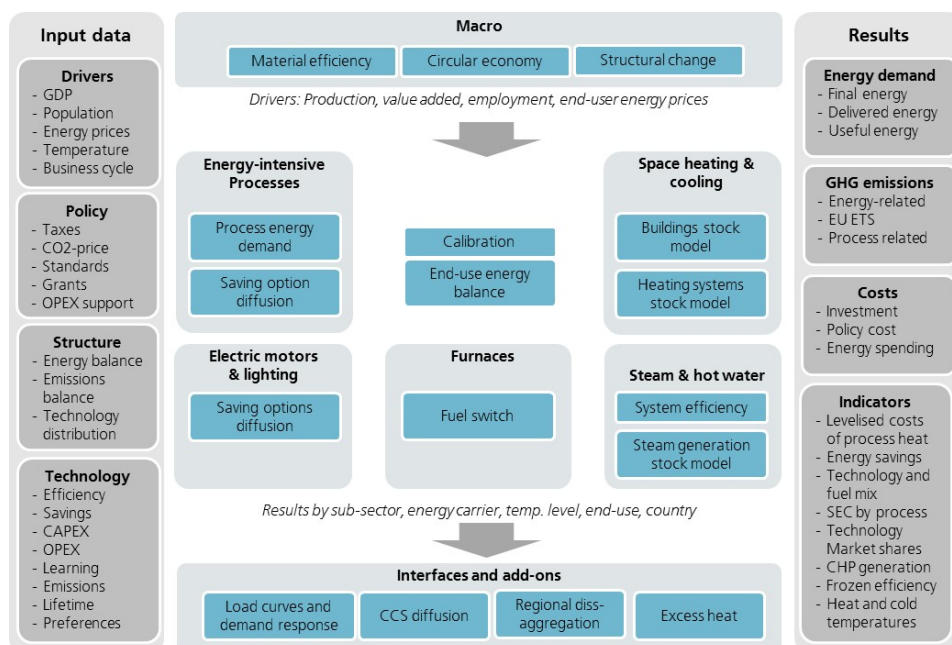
Input data

Drivers
- GDP
- Population
- Energy prices
- Temperature
- Business cycle

Policy
- Taxes
- CO2-price
- Standards
- Grants
- OPEX support

Structure
- Energy balance
- Emissions balance
- Technology distribution

Technology
- Efficiency
- Savings
- CAPEX
- OPEX
- Learning
- Emissions
- Lifetime
- Preferences

Macro

Material efficiency

Circular economy

Structural change

Drivers: Production, value added, employment, end-user energy prices

Energy-intensive Processes

Process energy demand

Saving option diffusion

Calibration

End-use energy balance

Space heating & cooling

Buildings stock model

Heating systems stock model

Electric motors & lighting

Saving options diffusion

Furnaces

Fuel switch

Steam & hot water

System efficiency

Steam generation stock model

Results by sub-sector, energy carrier, temp. level, end-use, country

Interfaces and add-ons

Load curves and demand response

CCS diffusion

Regional diss-aggregation

Excess heat

Results

Energy demand
- Final energy
- Delivered energy
- Useful energy

GHG emissions
- Energy-related
- EU ETS
- Process related

Costs
- Investment
- Policy cost
- Energy spending

Indicators
- Levelised costs of process heat
- Energy savings
- Technology and fuel mix
- SEC by process
- Technology Market shares
- CHP generation
- Frozen efficiency
- Heat and cold temperatures